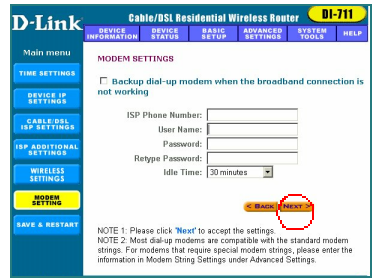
D-Link

Cable/DSL Residential Wireless Router

DI-711

DEVICE INFORMATION
DEVICE STATUS
BASIC SETUP
ADVANCED SETTINGS
SYSTEM TOOLS
HELP

Main menu

TIME SETTINGS
DEVICE IP SETTINGS
CABLE/DSL ISP SETTINGS
ISP ADDITIONAL SETTINGS
WIRELESS SETTINGS
MODEM SETTING
SAVE & RESTART

MODEM SETTINGS

☐ Backup dial-up modem when the broadband connection is not working

ISP Phone Number:
User Name:
Password:
Retype Password:
Idle Time: 30 minutes

< BACK
NEXT >

NOTE 1: Please click 'Next' to accept the settings.
NOTE 2: Most dial-up modems are compatible with the standard modem strings. For modems that require special modem strings, please enter the information in Modem String Settings under Advanced Settings.